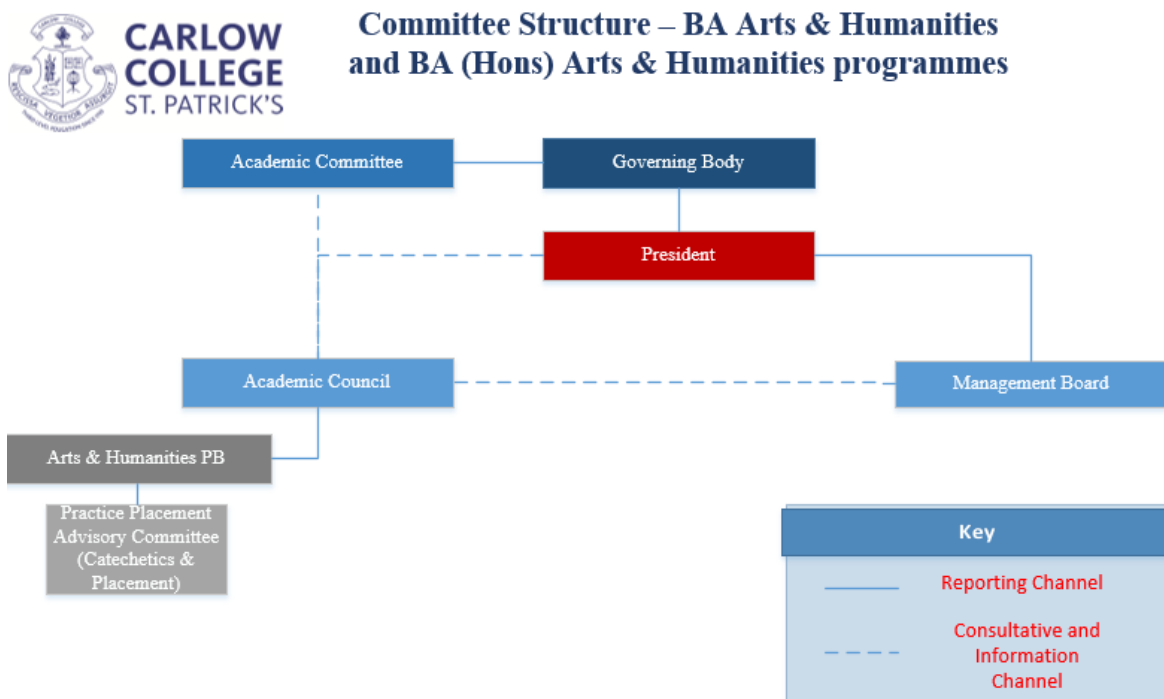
CARLOW COLLEGE ST. PATRICK'S

Committee Structure – BA Arts & Humanities and BA (Hons) Arts & Humanities programmes

Academic Committee

Governing Body

President

Academic Council

Management Board

Arts & Humanities PB

Practice Placement Advisory Committee (Catechetics & Placement)

Key

Reporting Channel

Consultative and Information Channel